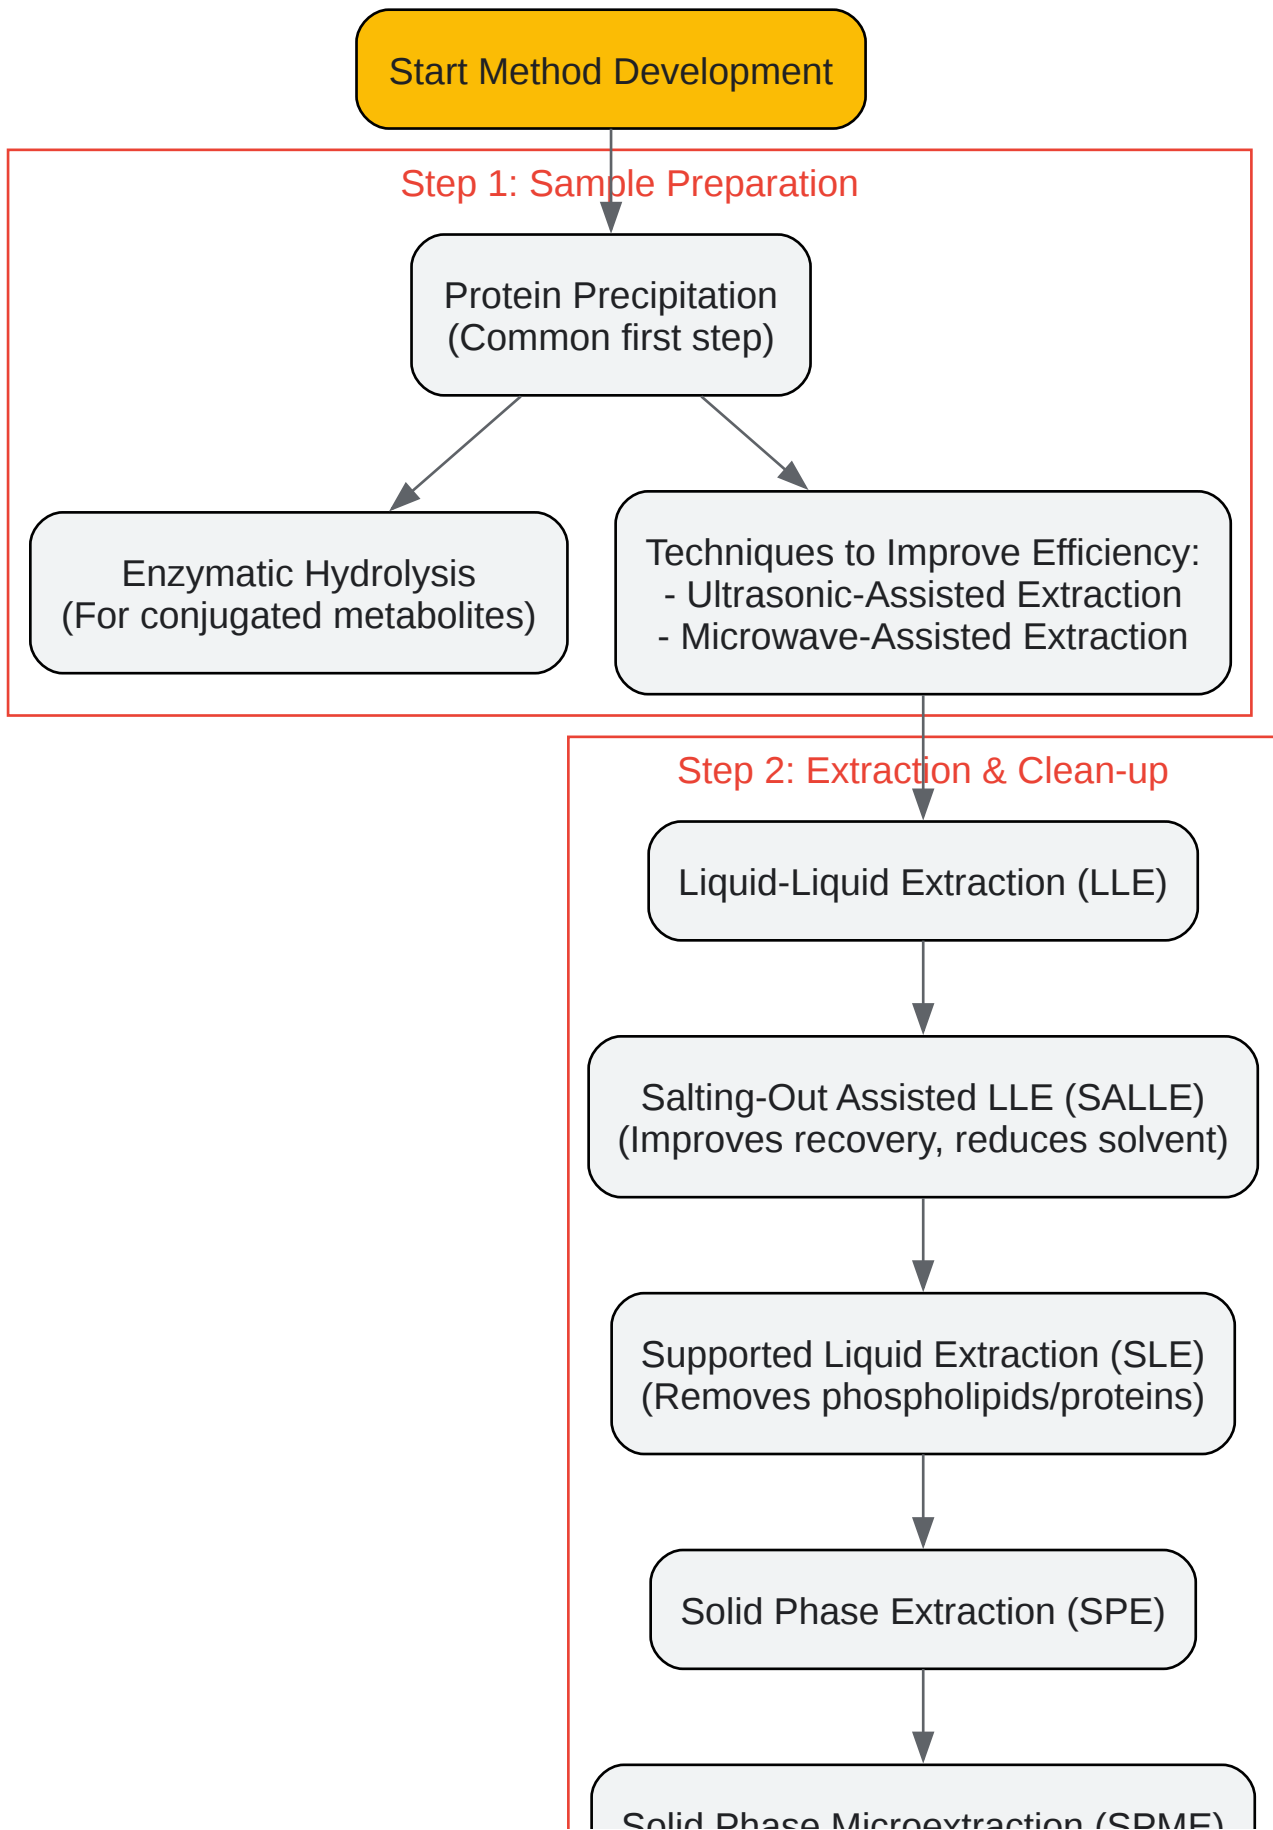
Start Method Development

Step 1: Sample Preparation

Protein Precipitation
(Common first step)

Enzymatic Hydrolysis
(For conjugated metabolites)

Techniques to Improve Efficiency:
- Ultrasonic-Assisted Extraction
- Microwave-Assisted Extraction

Step 2: Extraction & Clean-up

Liquid-Liquid Extraction (LLE)

Salting-Out Assisted LLE (SALLE)
(Improves recovery, reduces solvent)

Supported Liquid Extraction (SLE)
(Removes phospholipids/proteins)

Solid Phase Extraction (SPE)

Solid Phase Microextraction (SPME)